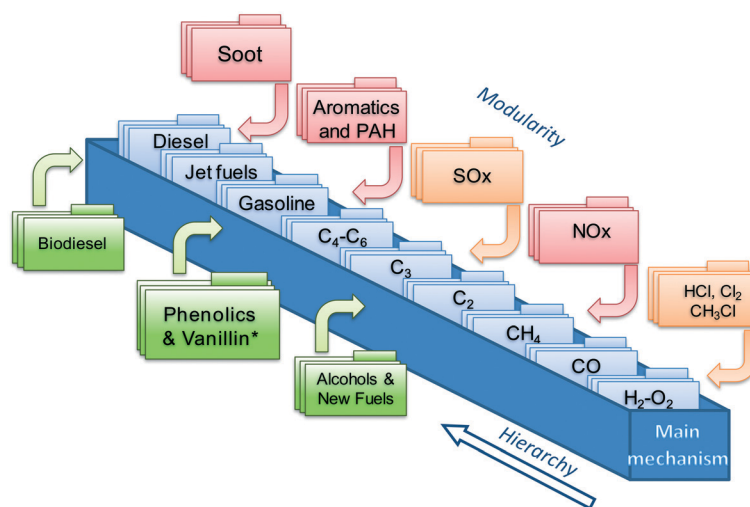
Soot

Aromatics and PAH

Modularity

Diesel

Jet fuels

Gasoline

SOx

NOx

Biodiesel

$C_4$-$C_6$

$C_3$

$C_2$

$CH_4$

CO

$H_2$-$O_2$

HCl, $Cl_2$ $CH_3Cl$

Phenolics & Vanillin*

Alcohols & New Fuels

Hierarchy

Main mechanism